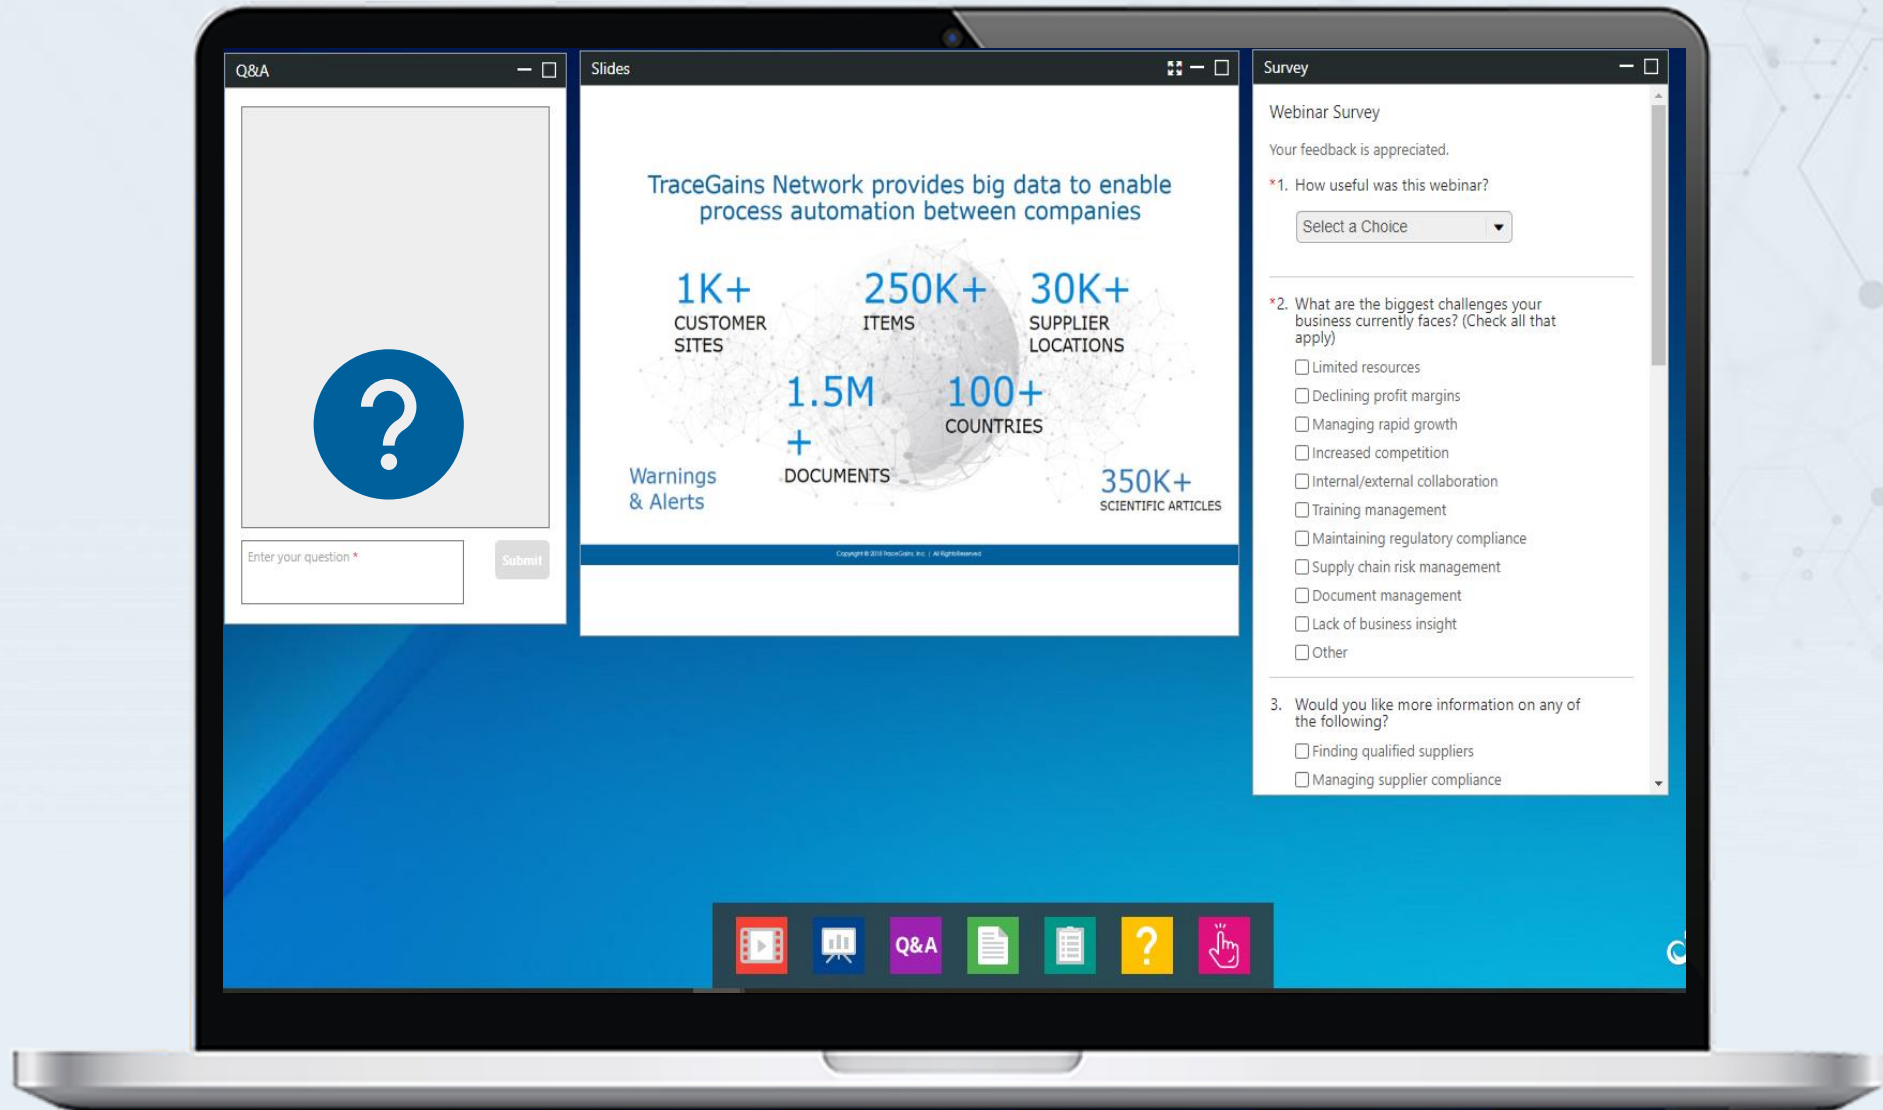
Q&A

?

Enter your question *

Submit

Slides

TraceGains Network provides big data to enable process automation between companies

1K+
CUSTOMER SITES

250K+
ITEMS

30K+
SUPPLIER LOCATIONS

1.5M+
DOCUMENTS

100+
COUNTRIES

Warnings & Alerts

350K+
SCIENTIFIC ARTICLES

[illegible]

Survey

Webinar Survey

Your feedback is appreciated.

*1. How useful was this webinar?

Select a Choice

*2. What are the biggest challenges your business currently faces? (Check all that apply)

Limited resources
Declining profit margins
Managing rapid growth
Increased competition
Internal/external collaboration
Training management
Maintaining regulatory compliance
Supply chain risk management
Document management
Lack of business insight
Other

3. Would you like more information on any of the following?

Finding qualified suppliers
Managing supplier compliance

Q&A

?